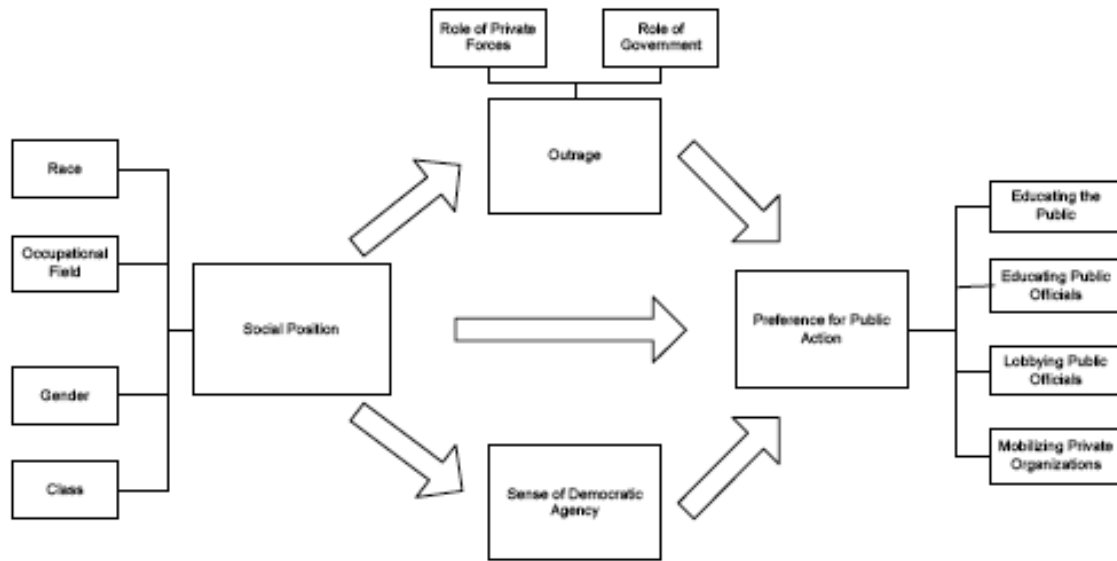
Role of Private Forces

Role of Government

Outrage

Race

Occupational Field

Gender

Class

Social Position

Sense of Democratic Agency

Preference for Public Action

Educating the Public

Educating Public Officials

Lobbying Public Officials

Mobilizing Private Organizations